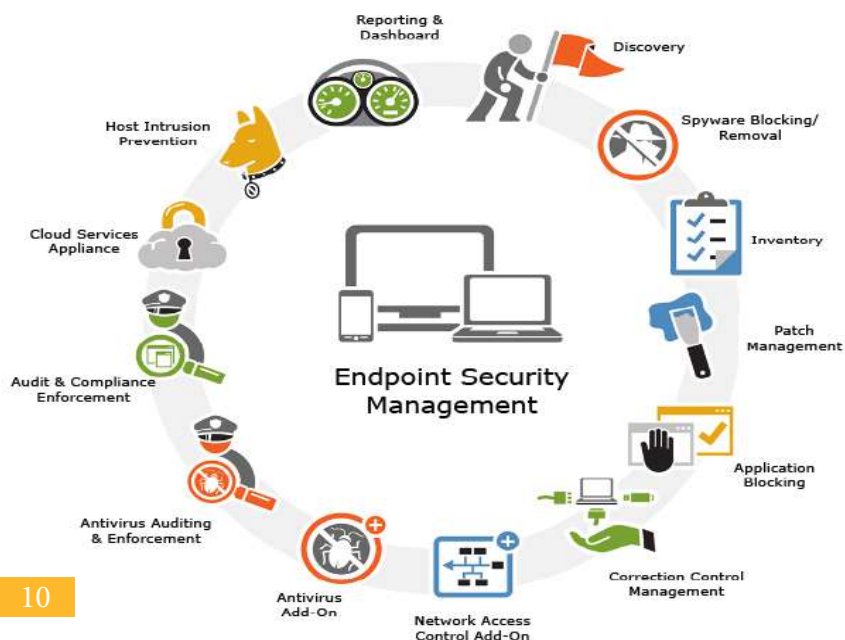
Reporting & Dashboard

Discovery

Spyware Blocking/ Removal

Inventory

Patch Management

Application Blocking

Correction Control Management

Network Access Control Add-On

Antivirus Add-On

Antivirus Auditing & Enforcement

Audit & Compliance Enforcement

Cloud Services Appliance

Host Intrusion Prevention

Endpoint Security Management

10